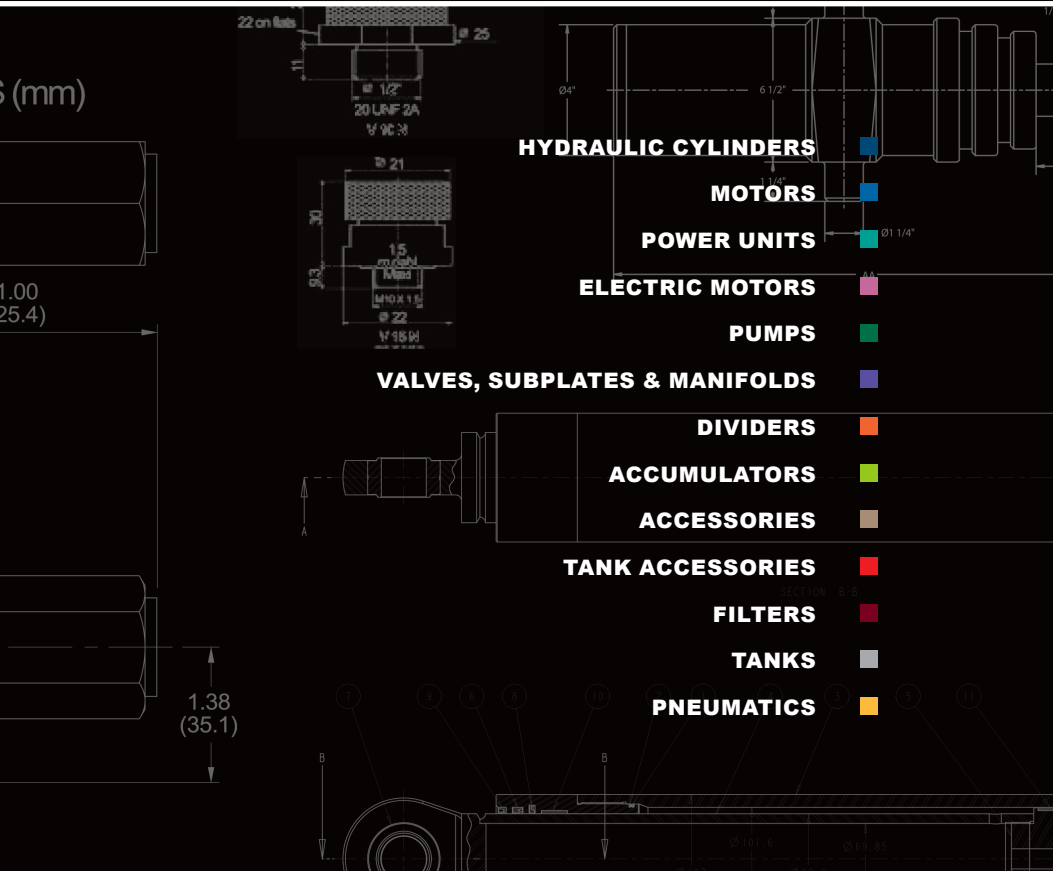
22 on flats
ø 25
11
ø 1/2"
20 UNF 2A
V 90 N
S (mm)
Ø4"
6 1/2"
1 1/4"
Ø1 1/4"
ø 21
30
15
9.3
M10 X 1.5
ø 22
V 95 N
1.00
(25.4)
HYDRAULIC CYLINDERS
MOTORS
POWER UNITS
ELECTRIC MOTORS
PUMPS
VALVES, SUBPLATES & MANIFOLDS
DIVIDERS
ACCUMULATORS
ACCESSORIES
TANK ACCESSORIES
FILTERS
TANKS
PNEUMATICS
A
SECTION B-B
1.38
(35.1)
B
B
Ø 101.6
Ø 69.85